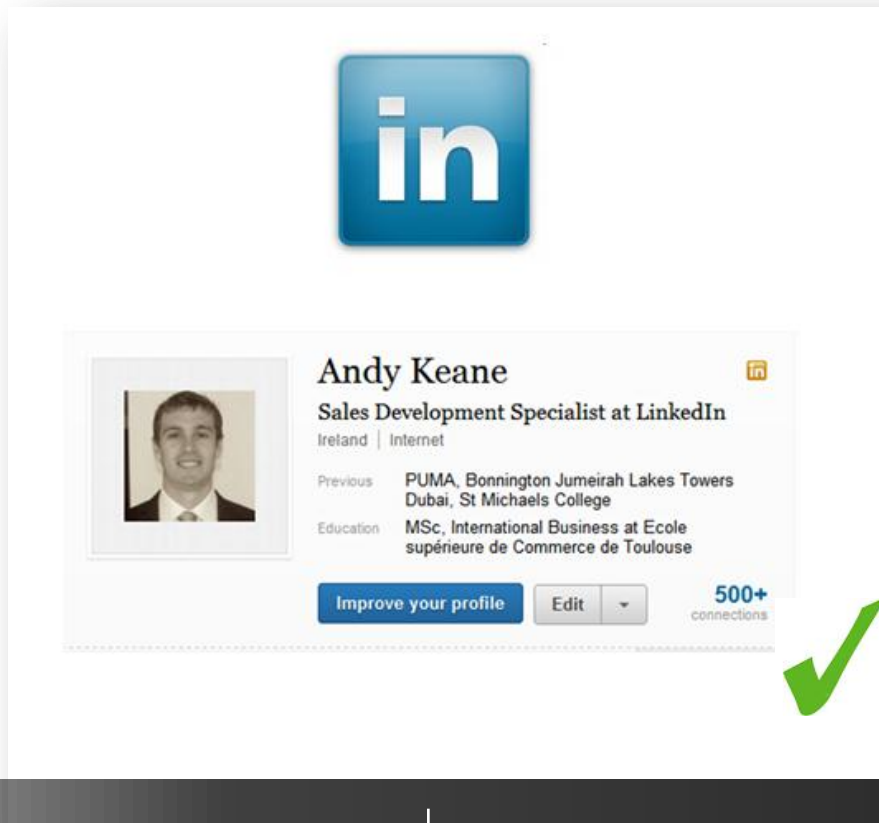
in

Andy Keane

Sales Development Specialist at LinkedIn

Ireland | Internet

Previous PUMA, Bonnington Jumeirah Lakes Towers Dubai, St Michaels College

Education MSc, International Business at Ecole supérieure de Commerce de Toulouse

Improve your profile

Edit

500+ connections